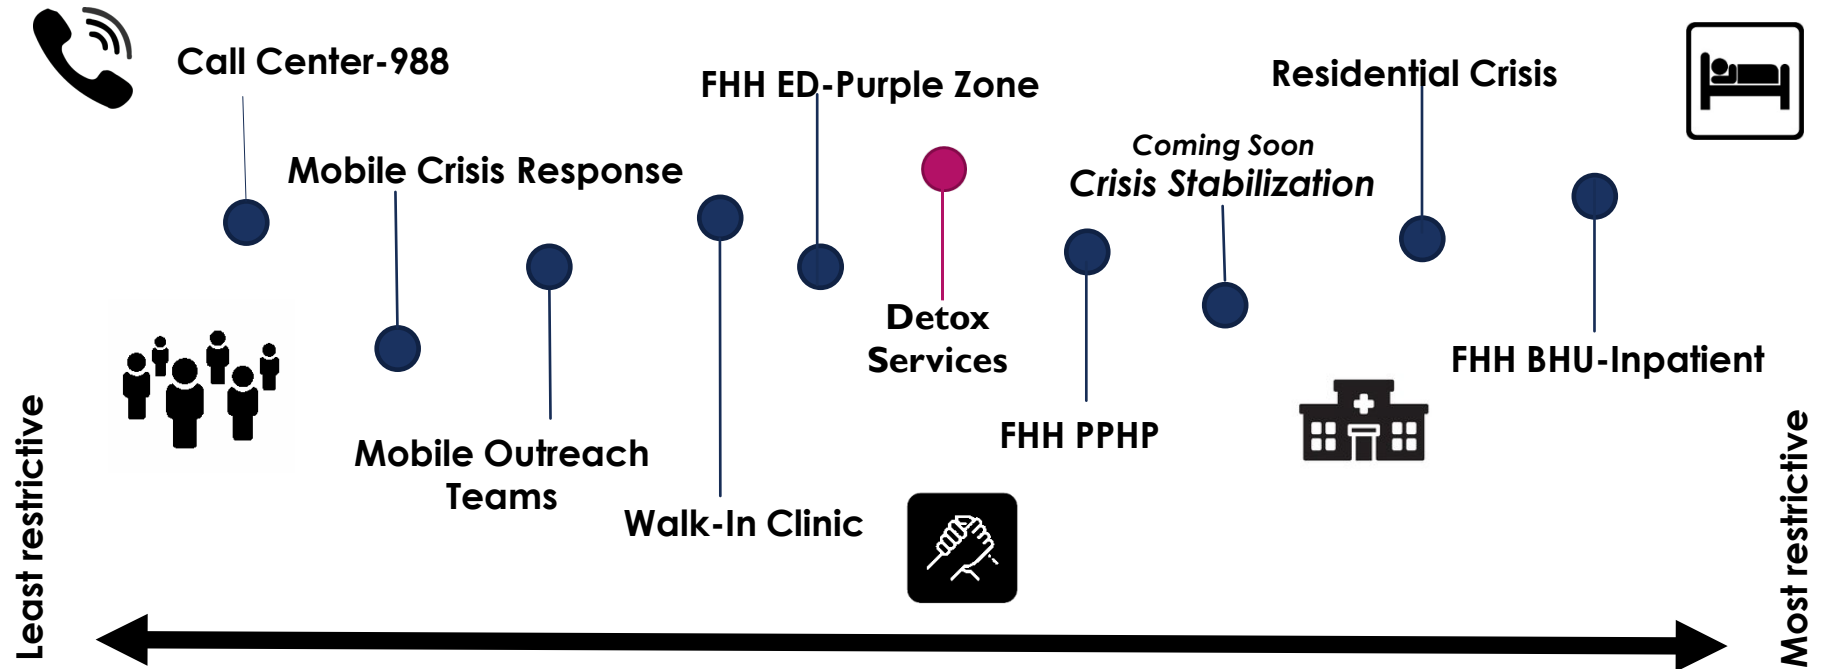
Call Center-988

Mobile Crisis Response

FHH ED-Purple Zone

Coming Soon
Crisis Stabilization

Residential Crisis

Least restrictive

Mobile Outreach Teams

Walk-In Clinic

Detox Services

FHH PPHP

FHH BHU-Inpatient

Most restrictive